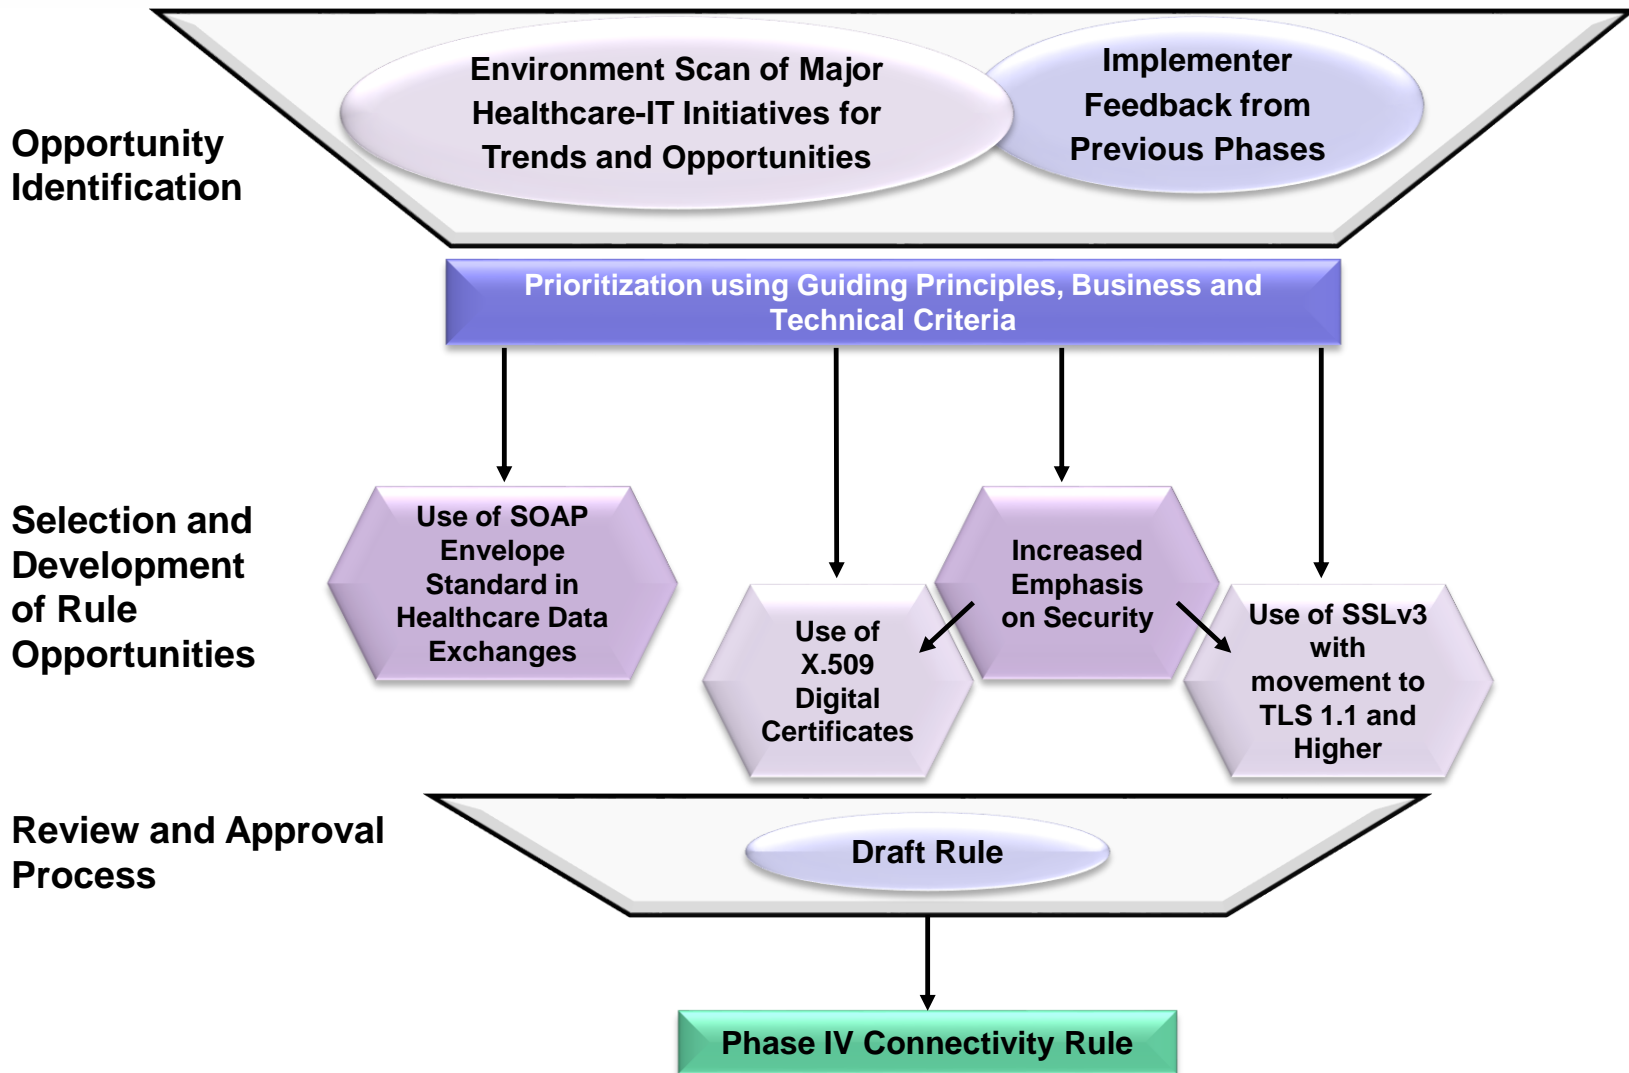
Opportunity Identification

Environment Scan of Major Healthcare-IT Initiatives for Trends and Opportunities

Implementer Feedback from Previous Phases

Prioritization using Guiding Principles, Business and Technical Criteria

Selection and Development of Rule Opportunities

Use of SOAP Envelope Standard in Healthcare Data Exchanges

Use of X.509 Digital Certificates

Increased Emphasis on Security

Use of SSLv3 with movement to TLS 1.1 and Higher

Review and Approval Process

Draft Rule

Phase IV Connectivity Rule